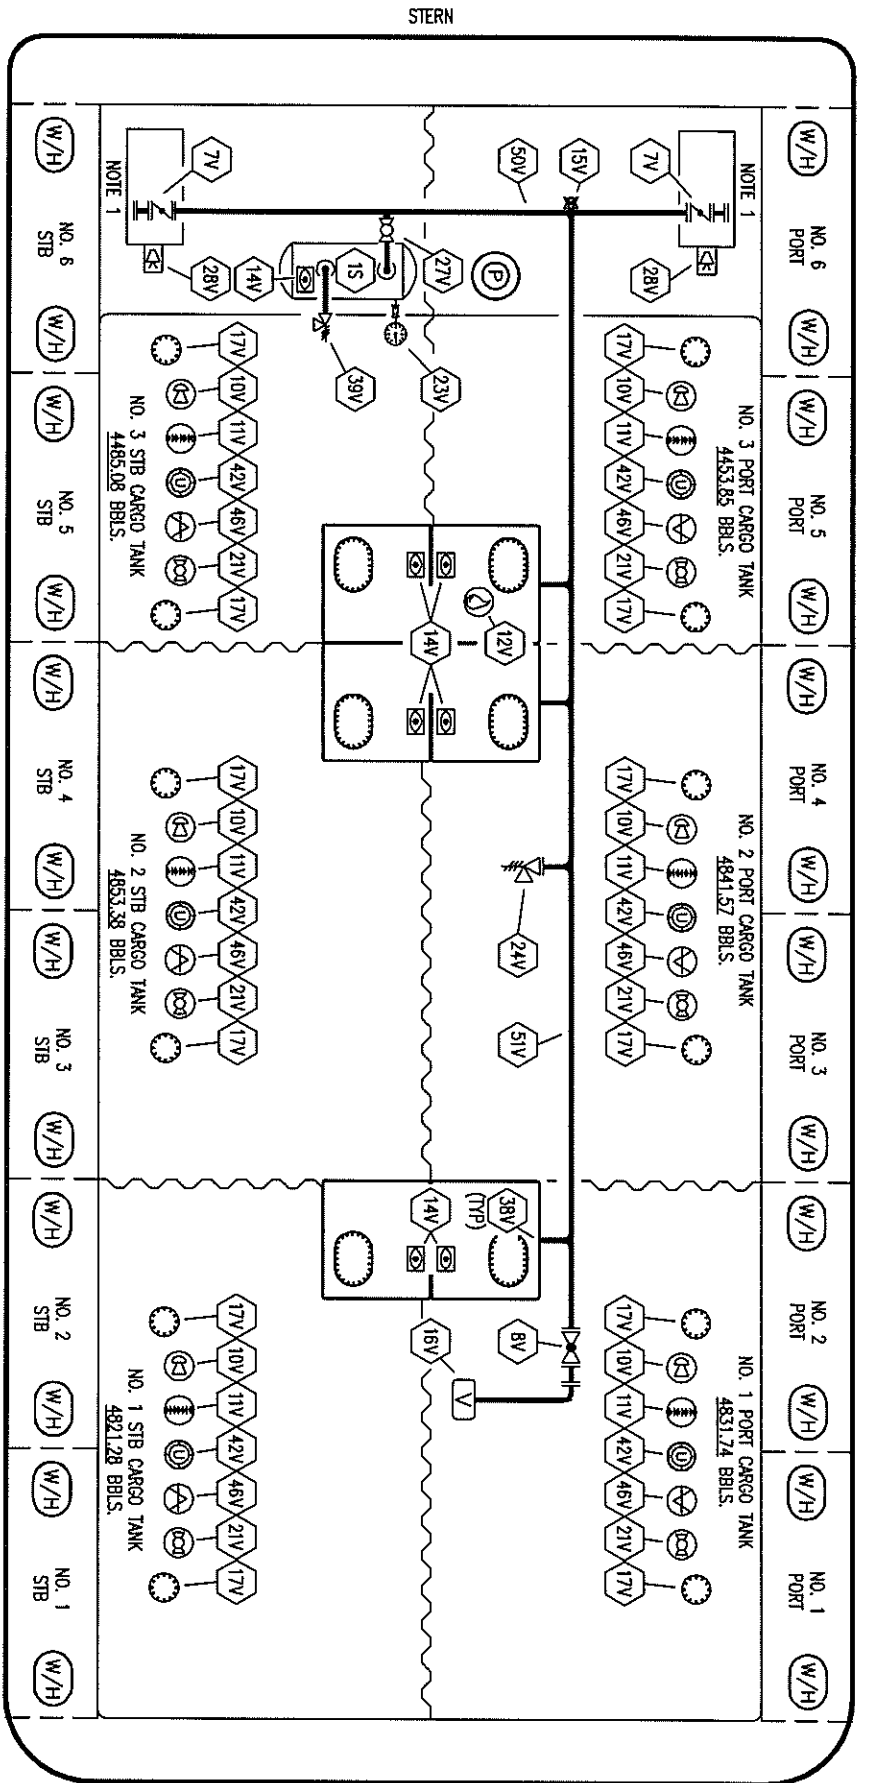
STERN

W/H
NOTE 1
7V
NO. 6 STB
28V
14V
1S
27V
P
50V
15V
7V
NOTE 1
NO. 6 PORT
28V
W/H

W/H
17V
10V
11V
42V
46V
21V
17V
39V
23V
NO. 3 STB CARGO TANK
4485.06 BBLS.
NO. 5 STB
W/H

17V
10V
11V
42V
46V
21V
17V
NO. 3 PORT CARGO TANK
4453.85 BBLS.
NO. 5 PORT
W/H

14V
12V

W/H
NO. 4 STB
17V
10V
11V
42V
46V
21V
17V
NO. 2 STB CARGO TANK
4853.38 BBLS.
W/H
NO. 3 STB
W/H

24V
51V

W/H
NO. 4 PORT
17V
10V
11V
42V
46V
21V
17V
NO. 2 PORT CARGO TANK
4841.57 BBLS.
W/H
NO. 3 PORT
W/H

38V
(TYP)
14V
8V
16V
V

W/H
NO. 2 STB
17V
10V
11V
42V
46V
21V
17V
NO. 1 STB CARGO TANK
4821.28 BBLS.
W/H
NO. 1 STB
W/H

W/H
NO. 2 PORT
17V
10V
11V
42V
46V
21V
17V
NO. 1 PORT CARGO TANK
4831.74 BBLS.
W/H
NO. 1 PORT
W/H